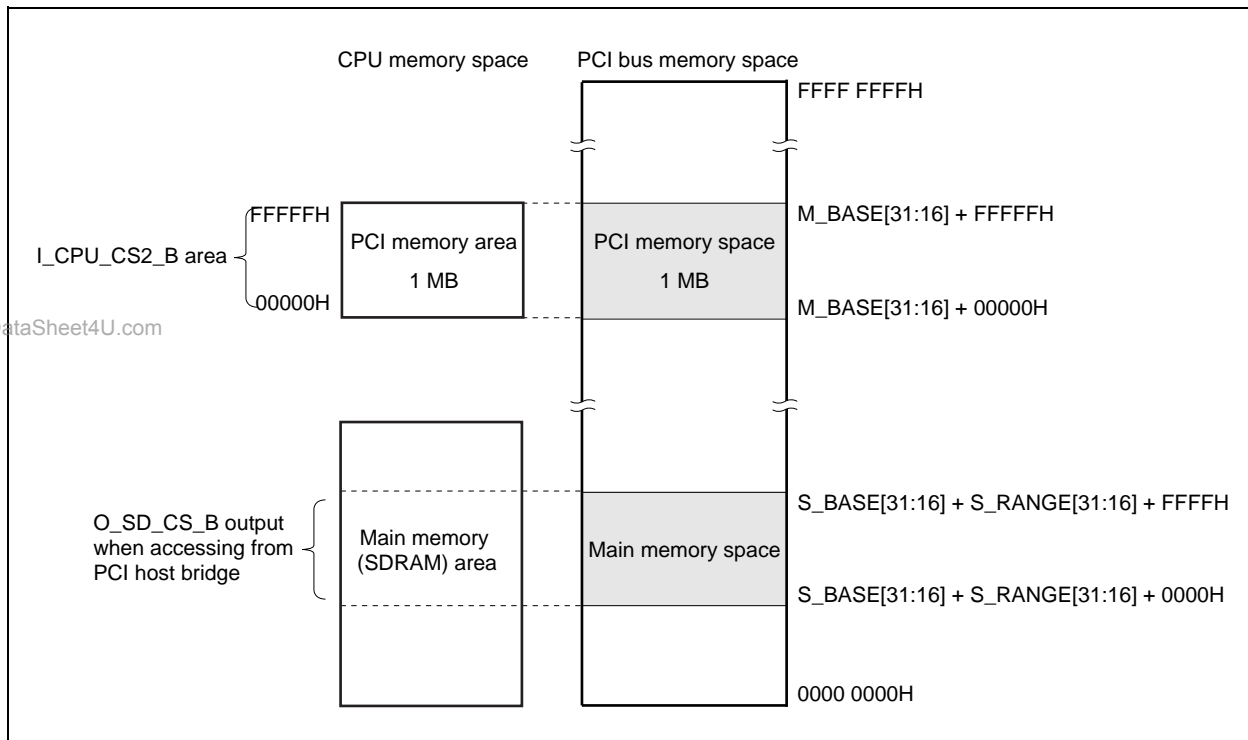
CPU memory space

PCI bus memory space

FFFF FFFFH

I_CPU_CS2_B area

FFFFFH

00000H

PCI memory area

1 MB

PCI memory space

1 MB

M_BASE[31:16] + FFFFFH

M_BASE[31:16] + 00000H

ataSheet4U.com

O_SD_CS_B output when accessing from PCI host bridge

Main memory (SDRAM) area

Main memory space

S_BASE[31:16] + S_RANGE[31:16] + FFFFH

S_BASE[31:16] + S_RANGE[31:16] + 0000H

0000 0000H